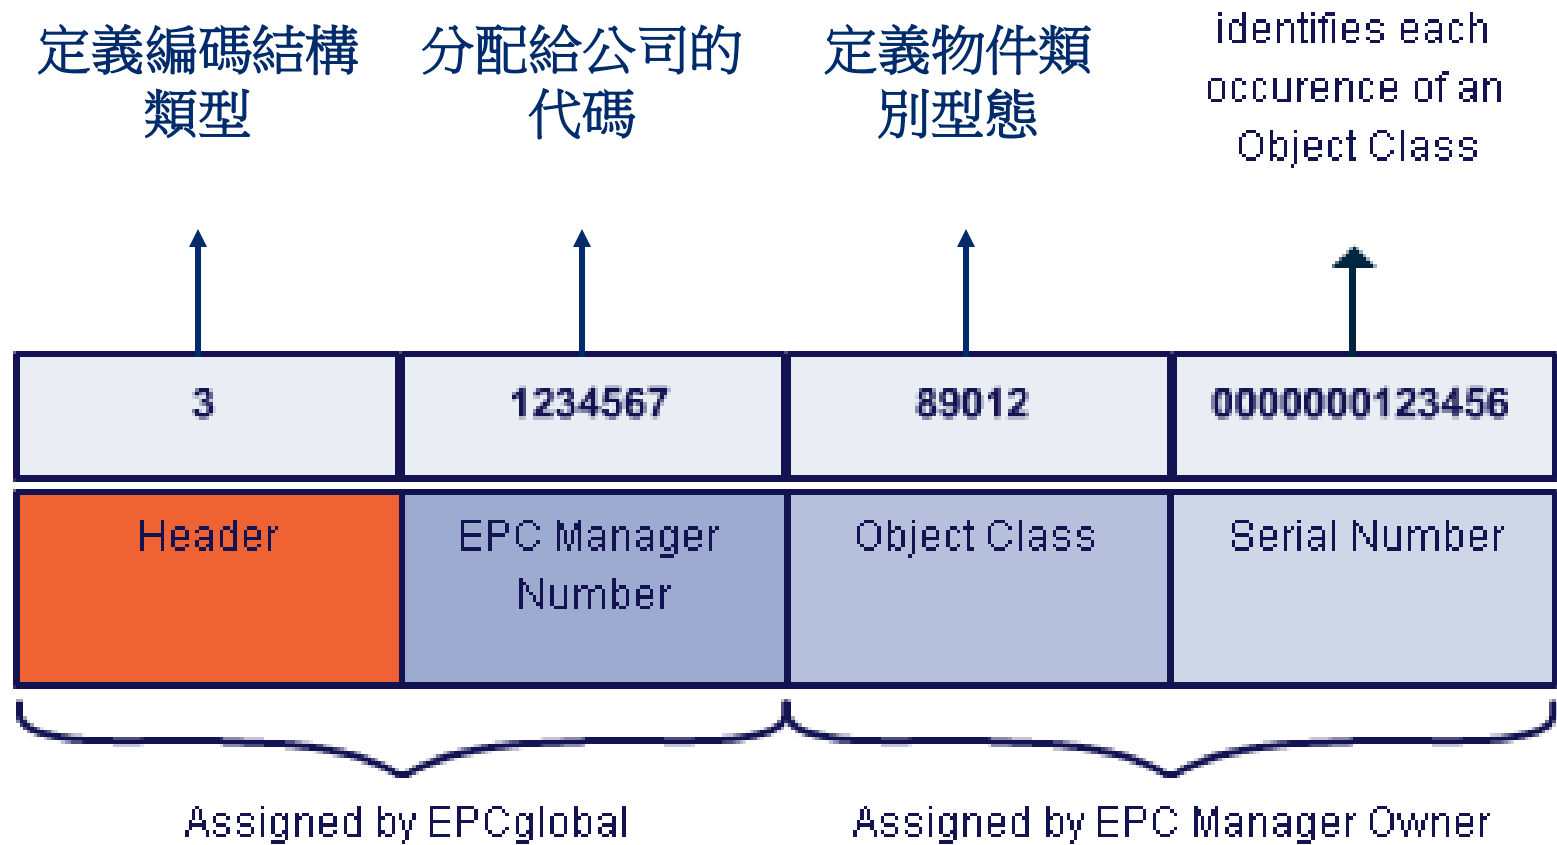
定義編碼結構類型

分配給公司的代碼

定義物件類別型態

identifies each occurence of an Object Class

| 3 | 1234567 | 89012 | 0000000123456 |
|---|---|---|---|
| Header | EPC Manager Number | Object Class | Serial Number |

Assigned by EPCglobal

Assigned by EPC Manager Owner